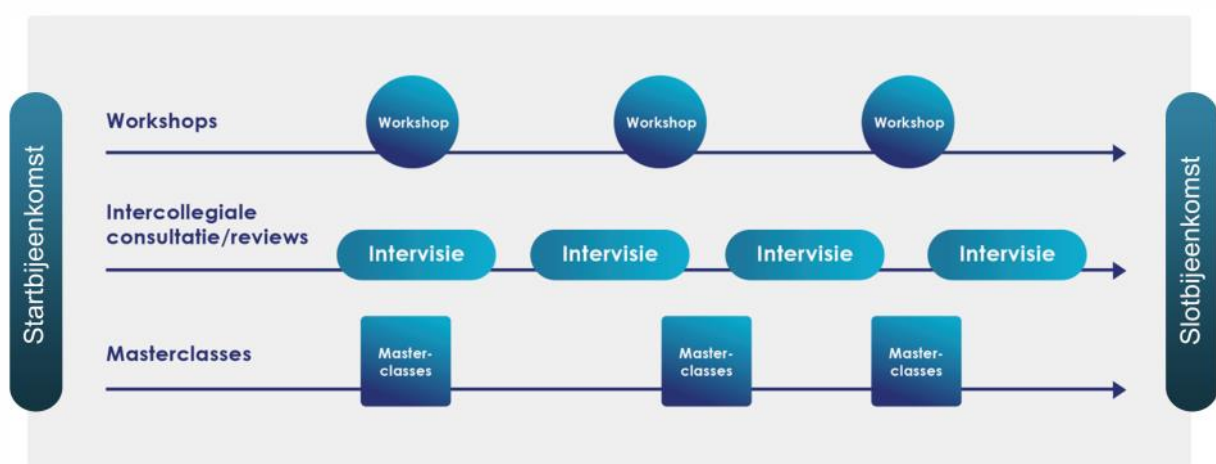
Startbijeenkomst

Workshops

Workshop

Workshop

Workshop

Intercollegiale consultatie/reviews

Intervisie

Intervisie

Intervisie

Intervisie

Masterclasses

Master-classes

Master-classes

Master-classes

Slotbijeenkomst